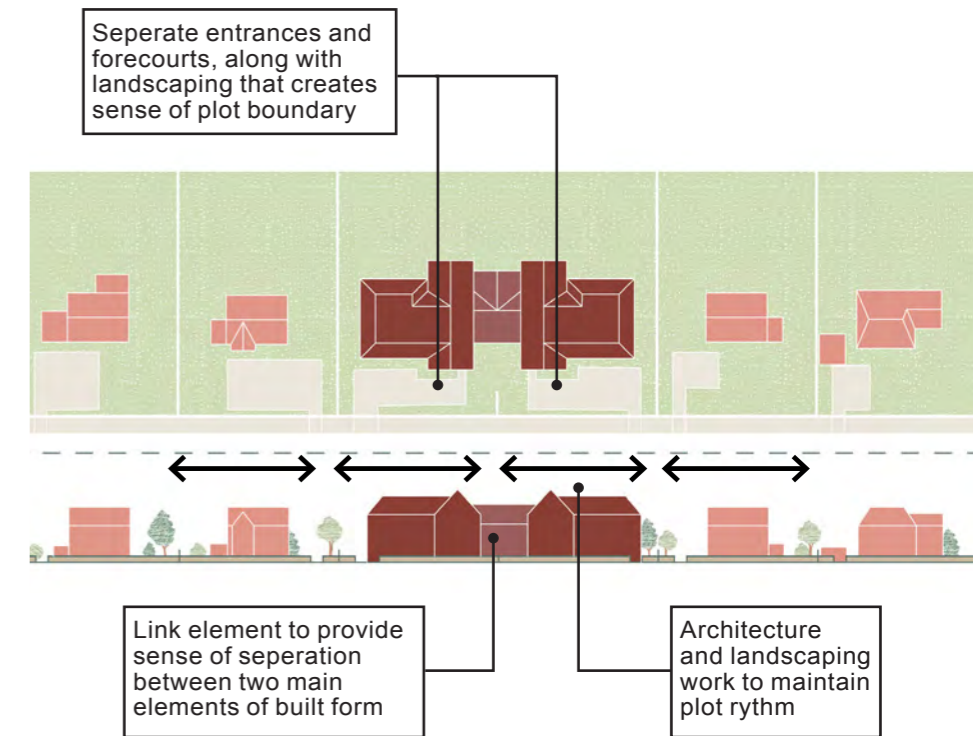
Seperate entrances and forecourts, along with landscaping that creates sense of plot boundary

Link element to provide sense of seperation between two main elements of built form

Architecture and landscaping work to maintain plot rythm